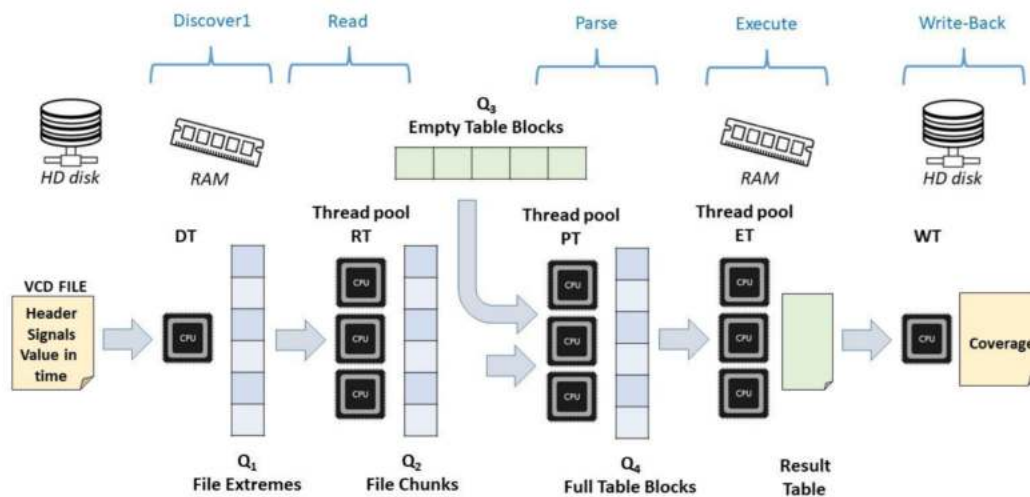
Discover1

Read

Parse

Execute

Write-Back

HD disk

RAM

$Q_3$
Empty Table Blocks

RAM

HD disk

DT

Thread pool
RT

Thread pool
PT

Thread pool
ET

WT

VCD FILE
Header
Signals
Value in time

CPU

CPU

CPU

CPU

CPU

CPU

CPU

CPU

CPU

CPU

CPU

Coverage

$Q_1$
File Extremes

$Q_2$
File Chunks

$Q_4$
Full Table Blocks

Result
Table